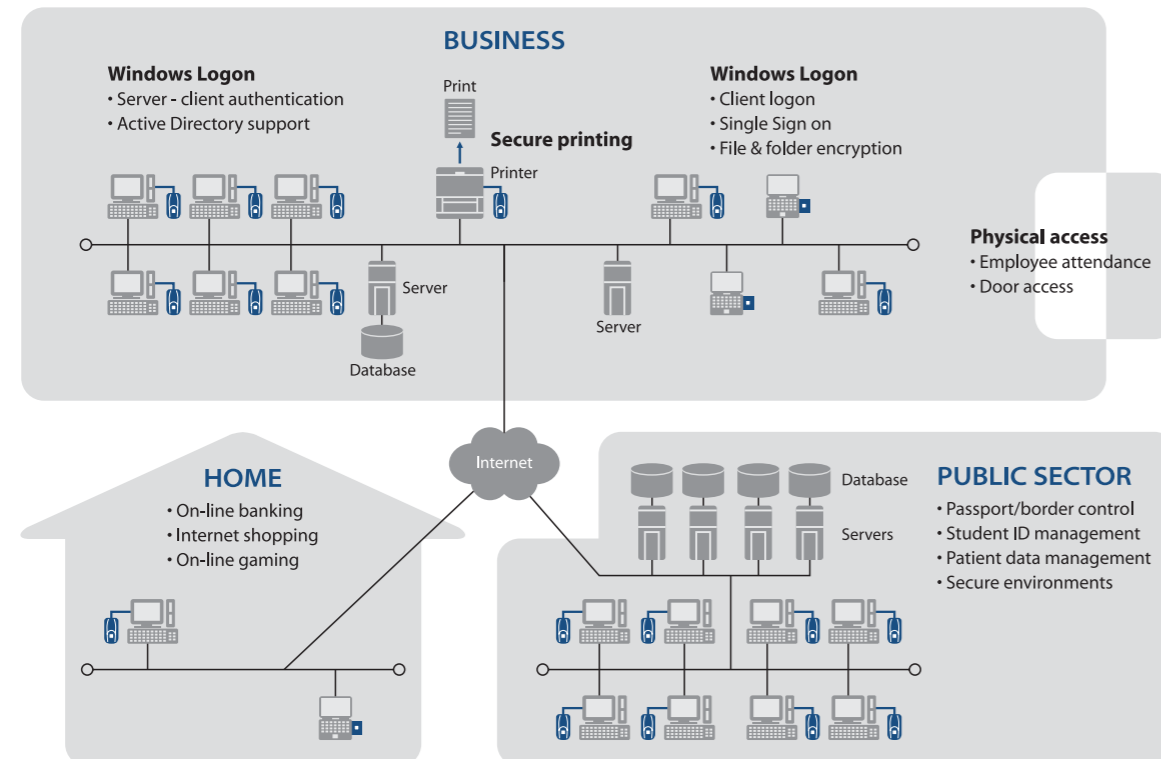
BUSINESS

Windows Logon
• Server - client authentication
• Active Directory support

Print

Secure printing

Printer

Windows Logon
• Client logon
• Single Sign on
• File & folder encryption

Physical access
• Employee attendance
• Door access

Server

Database

Server

Internet

HOME
• On-line banking
• Internet shopping
• On-line gaming

Database

Servers

PUBLIC SECTOR
• Passport/border control
• Student ID management
• Patient data management
• Secure environments